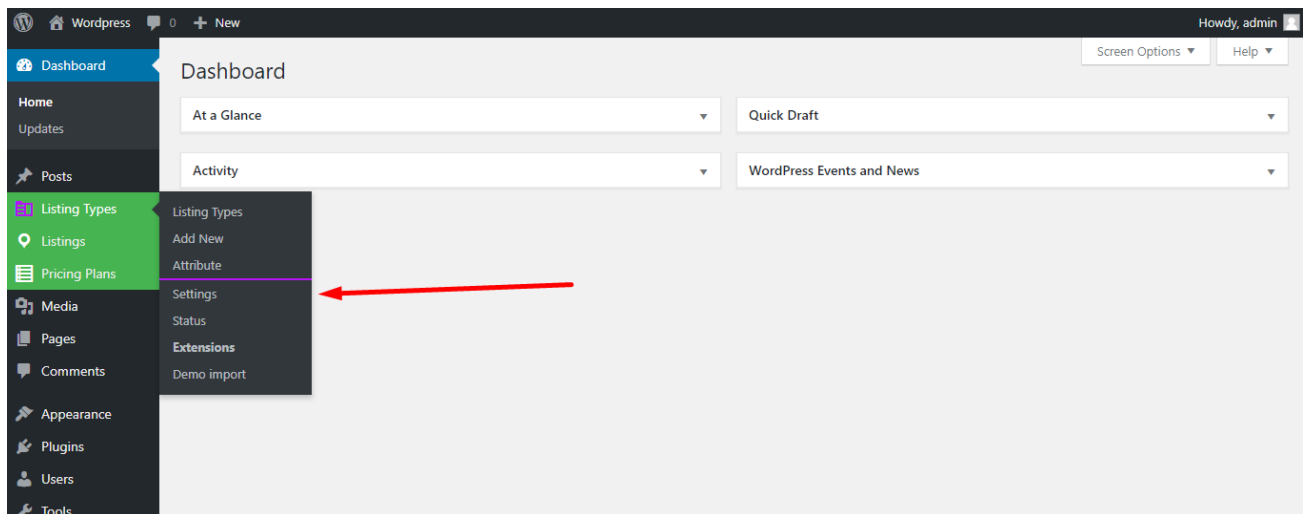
Wordpress 0 New
Howdy, admin

Dashboard
Home
Updates
Posts
Listing Types
Listings
Pricing Plans
Media
Pages
Comments
Appearance
Plugins
Users
Tools

Listing Types
Add New
Attribute
Settings
Status
Extensions
Demo import

Screen Options ▼
Help ▼

Dashboard

At a Glance
Quick Draft
Activity
WordPress Events and News